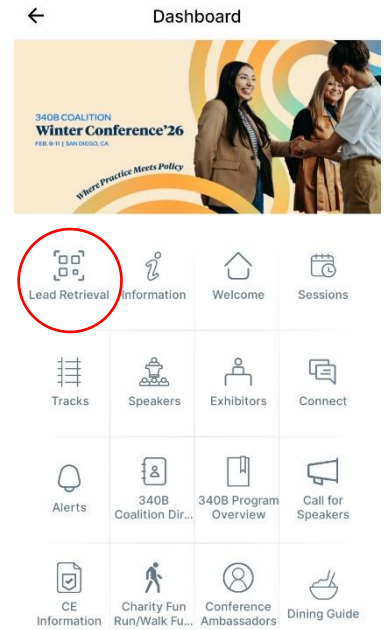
Dashboard

340B COALITION
Winter Conference'26
FEB. 9-11 | SAN DIEGO, CA
Where Practice Meets Policy

Lead Retrieval
Information
Welcome
Sessions
Tracks
Speakers
Exhibitors
Connect
Alerts
340B Coalition Dir...
340B Program Overview
Call for Speakers
CE Information
Charity Fun Run/Walk Fu...
Conference Ambassadors
Dining Guide